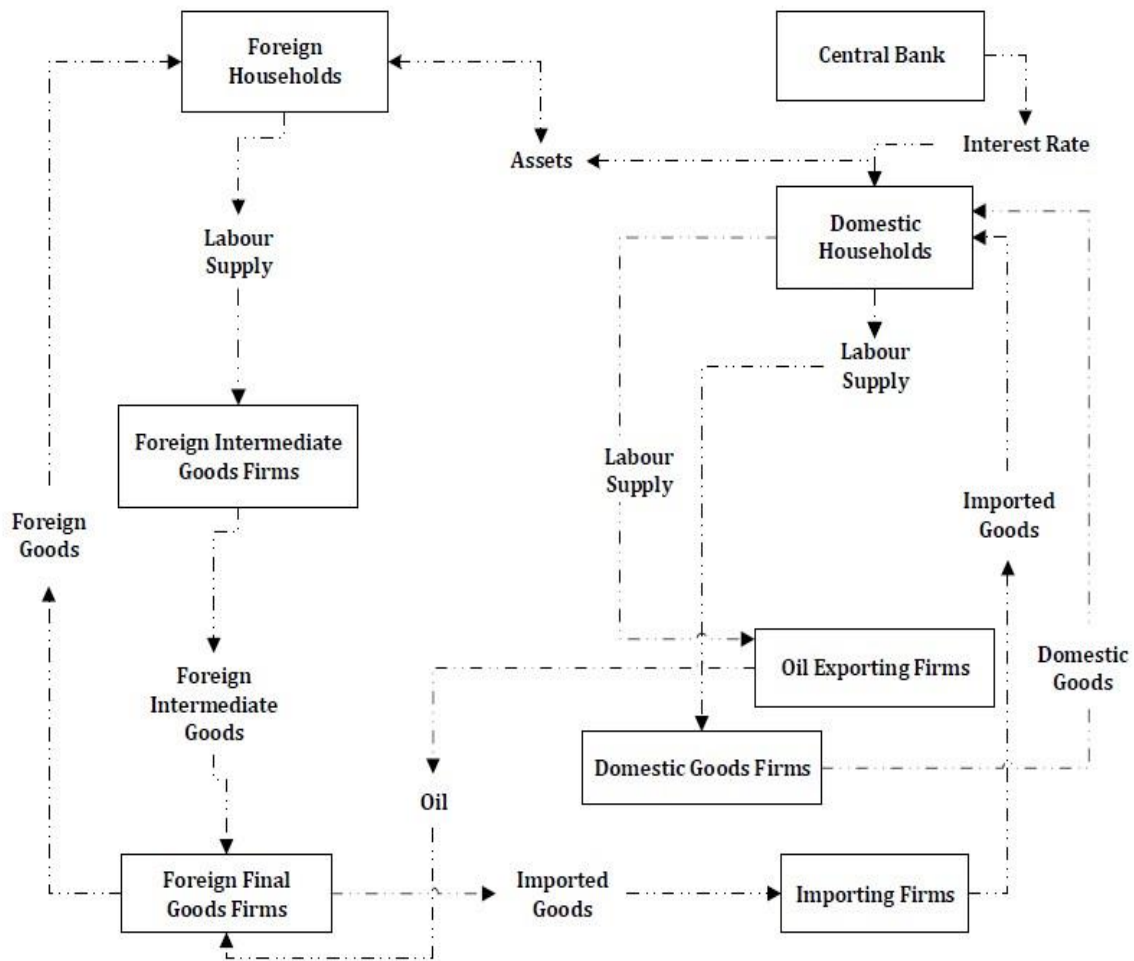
Foreign Households

Central Bank

Assets

Interest Rate

Domestic Households

Labour Supply

Labour Supply

Labour Supply

Foreign Intermediate Goods Firms

Imported Goods

Foreign Goods

Foreign Intermediate Goods

Oil Exporting Firms

Domestic Goods

Domestic Goods Firms

Oil

Foreign Final Goods Firms

Imported Goods

Importing Firms